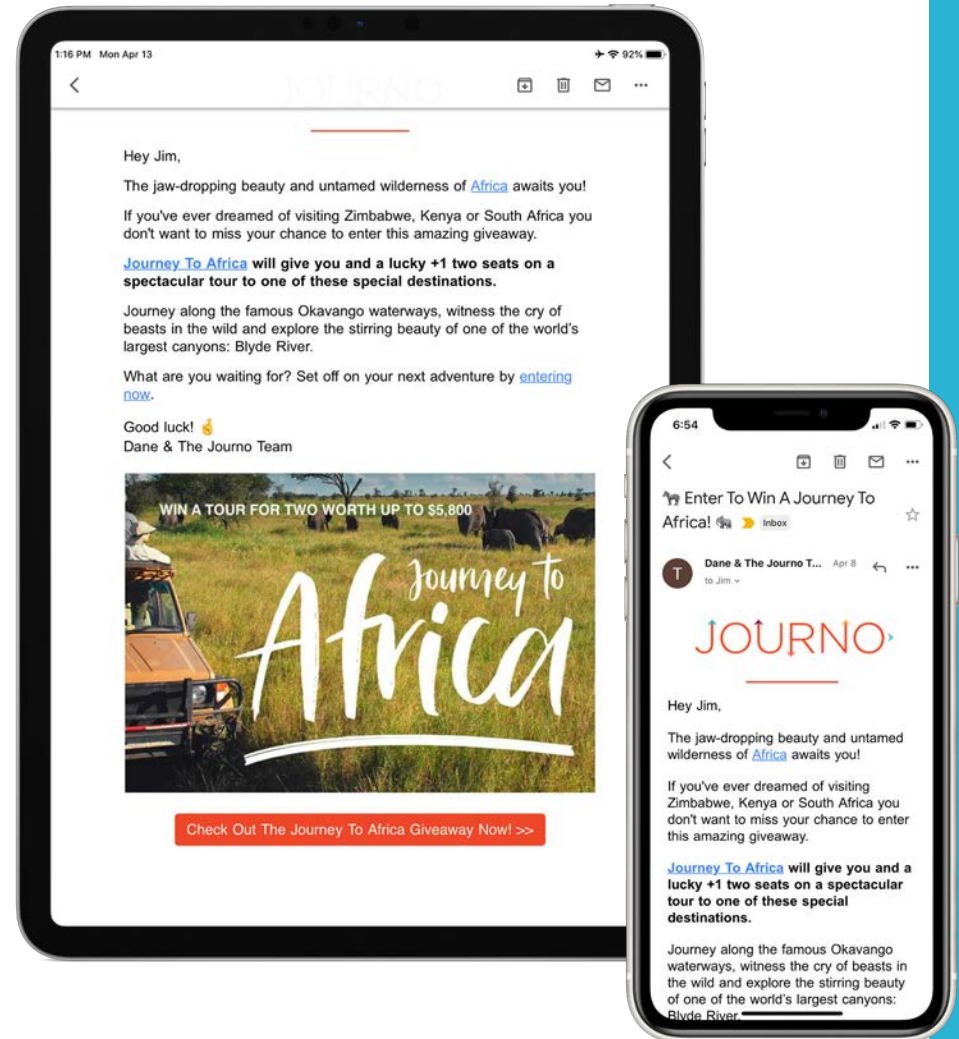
1:16 PM Mon Apr 13

92%

JOURNO

Hey Jim,

The jaw-dropping beauty and untamed wilderness of Africa awaits you!

If you've ever dreamed of visiting Zimbabwe, Kenya or South Africa you don't want to miss your chance to enter this amazing giveaway.

**Journey To Africa will give you and a lucky +1 two seats on a spectacular tour to one of these special destinations.**

Journey along the famous Okavango waterways, witness the cry of beasts in the wild and explore the stirring beauty of one of the world's largest canyons: Blyde River.

What are you waiting for? Set off on your next adventure by entering now.

Good luck! 🤞
Dane & The Journo Team

WIN A TOUR FOR TWO WORTH UP TO $5,800

Journey to Africa

Check Out The Journey To Africa Giveaway Now! >>

6:54

Enter To Win A Journey To Africa! Inbox

T Dane & The Journo T... Apr 8
to Jim

JOURNO

Hey Jim,

The jaw-dropping beauty and untamed wilderness of Africa awaits you!

If you've ever dreamed of visiting Zimbabwe, Kenya or South Africa you don't want to miss your chance to enter this amazing giveaway.

**Journey To Africa will give you and a lucky +1 two seats on a spectacular tour to one of these special destinations.**

Journey along the famous Okavango waterways, witness the cry of beasts in the wild and explore the stirring beauty of one of the world's largest canyons: Blyde River.